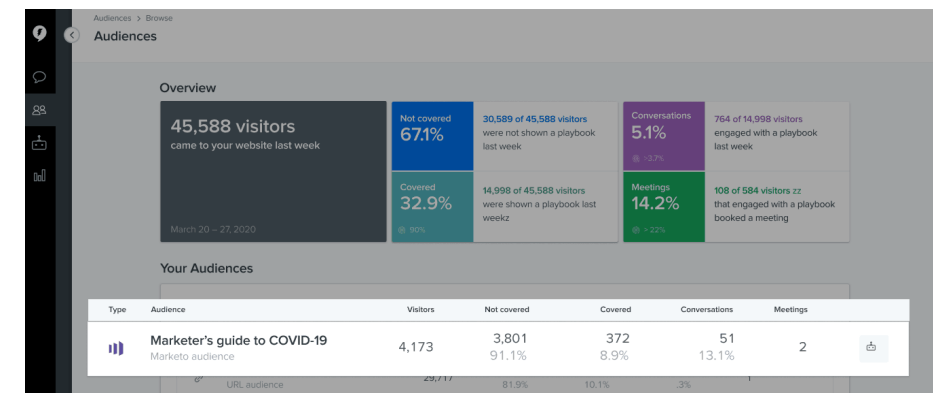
Audiences > Browse
Audiences

Overview

45,588 visitors
came to your website last week

March 20 – 27, 2020

Not covered
67.1%

30,589 of 45,588 visitors were not shown a playbook last week

Covered
32.9%
90%

14,998 of 45,588 visitors were shown a playbook last weekz

Conversations
5.1%
>3.7%

764 of 14,998 visitors engaged with a playbook last week

Meetings
14.2%
> 22%

108 of 584 visitors zz that engaged with a playbook booked a meeting

Your Audiences

| Type | Audience | Visitors | Not covered | Covered | Conversations | Meetings |
|---|---|---|---|---|---|---|
| | Marketer's guide to COVID-19 Marketo audience | 4,173 | 3,801 91.1% | 372 8.9% | 51 13.1% | 2 |

URL audience 29,717 81.9% 10.1% .3% 1